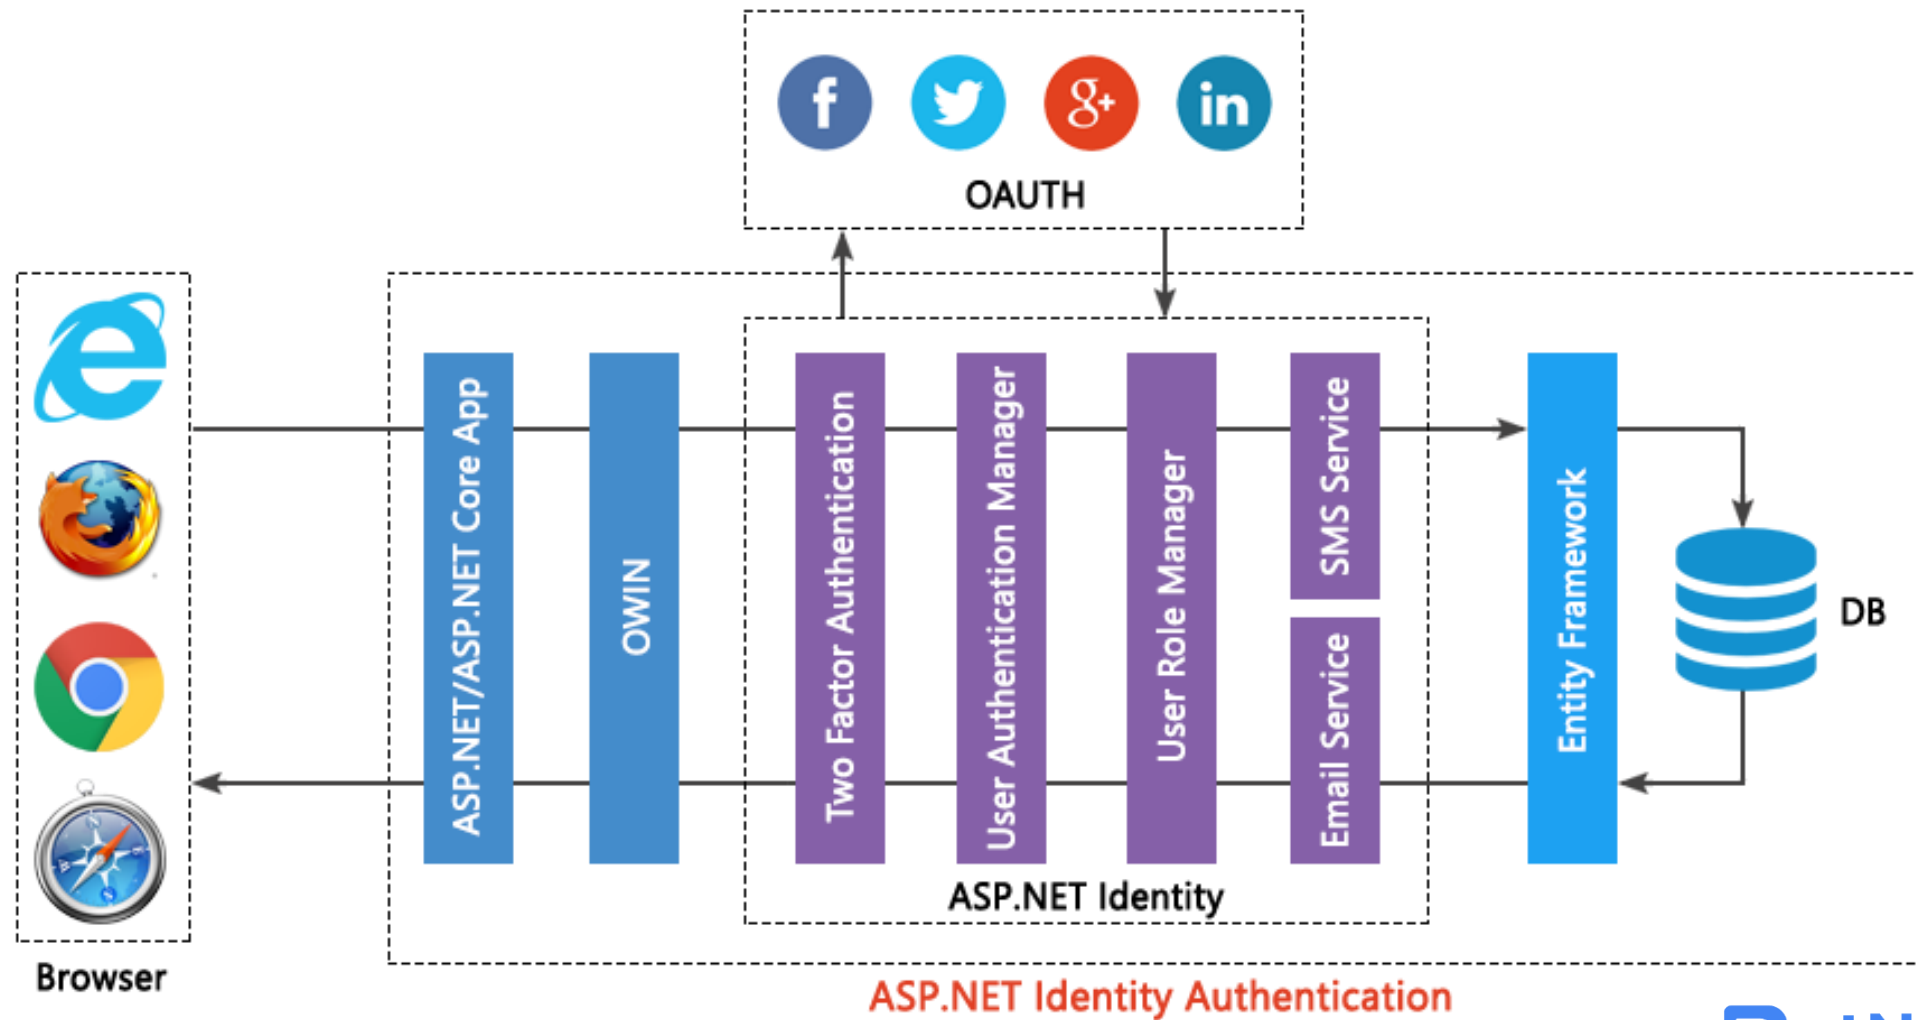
f
g+
in
OAUTH

ASP.NET/ASP.NET Core App
OWIN
Two Factor Authentication
User Authentication Manager
User Role Manager
SMS Service
Email Service
ASP.NET Identity
Entity Framework
DB

Browser

ASP.NET Identity Authentication